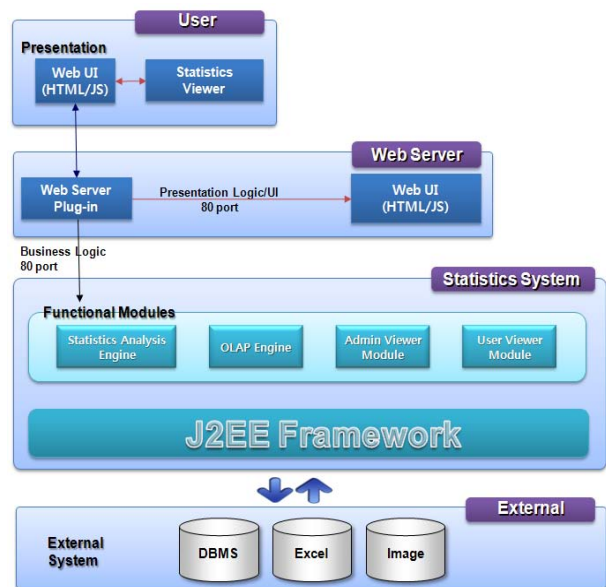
User

Presentation

Web UI (HTML/JS)

Statistics Viewer

Web Server

Web Server Plug-in

Presentation Logic/UI 80 port

Web UI (HTML/JS)

Business Logic 80 port

Statistics System

Functional Modules

Statistics Analysis Engine

OLAP Engine

Admin Viewer Module

User Viewer Module

J2EE Framework

External

External System

DBMS

Excel

Image